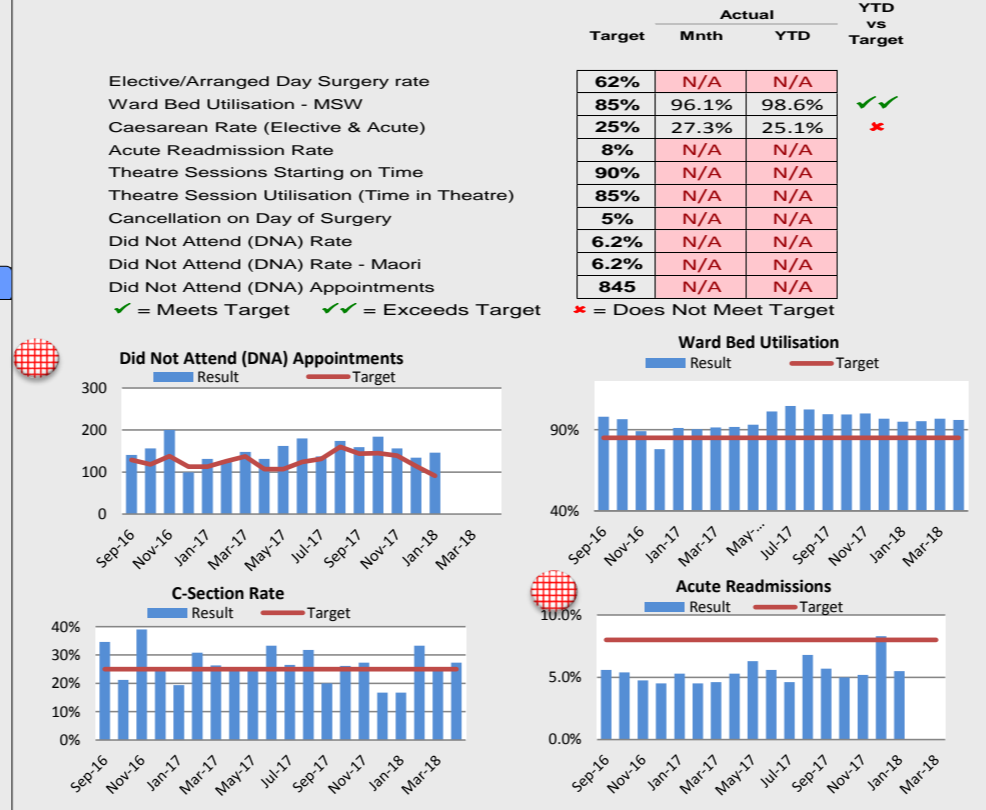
| | Target | Actual Mnth | Actual YTD | YTD vs Target |
|---|---|---|---|---|
| Elective/Arranged Day Surgery rate | 62% | N/A | N/A | |
| Ward Bed Utilisation - MSW | 85% | 96.1% | 98.6% | ✓✓ |
| Caesarean Rate (Elective & Acute) | 25% | 27.3% | 25.1% | ✗ |
| Acute Readmission Rate | 8% | N/A | N/A | |
| Theatre Sessions Starting on Time | 90% | N/A | N/A | |
| Theatre Session Utilisation (Time in Theatre) | 85% | N/A | N/A | |
| Cancellation on Day of Surgery | 5% | N/A | N/A | |
| Did Not Attend (DNA) Rate | 6.2% | N/A | N/A | |
| Did Not Attend (DNA) Rate - Maori | 6.2% | N/A | N/A | |
| Did Not Attend (DNA) Appointments | 845 | N/A | N/A | |

✓ = Meets Target ✓✓ = Exceeds Target ✗ = Does Not Meet Target

Did Not Attend (DNA) Appointments
Result Target
300
200
100
0
Sep-16 Nov-16 Jan-17 Mar-17 May-17 Jul-17 Sep-17 Nov-17 Jan-18 Mar-18

Ward Bed Utilisation
Result Target
90%
40%
Sep-16 Nov-16 Jan-17 Mar-17 May-... Jul-17 Sep-17 Nov-17 Jan-18 Mar-18

C-Section Rate
Result Target
40%
30%
20%
10%
0%
Sep-16 Nov-16 Jan-17 Mar-17 May-17 Jul-17 Sep-17 Nov-17 Jan-18 Mar-18

Acute Readmissions
Result Target
10.0%
5.0%
0.0%
Sep-16 Nov-16 Jan-17 Mar-17 May-17 Jul-17 Sep-17 Nov-17 Jan-18 Mar-18